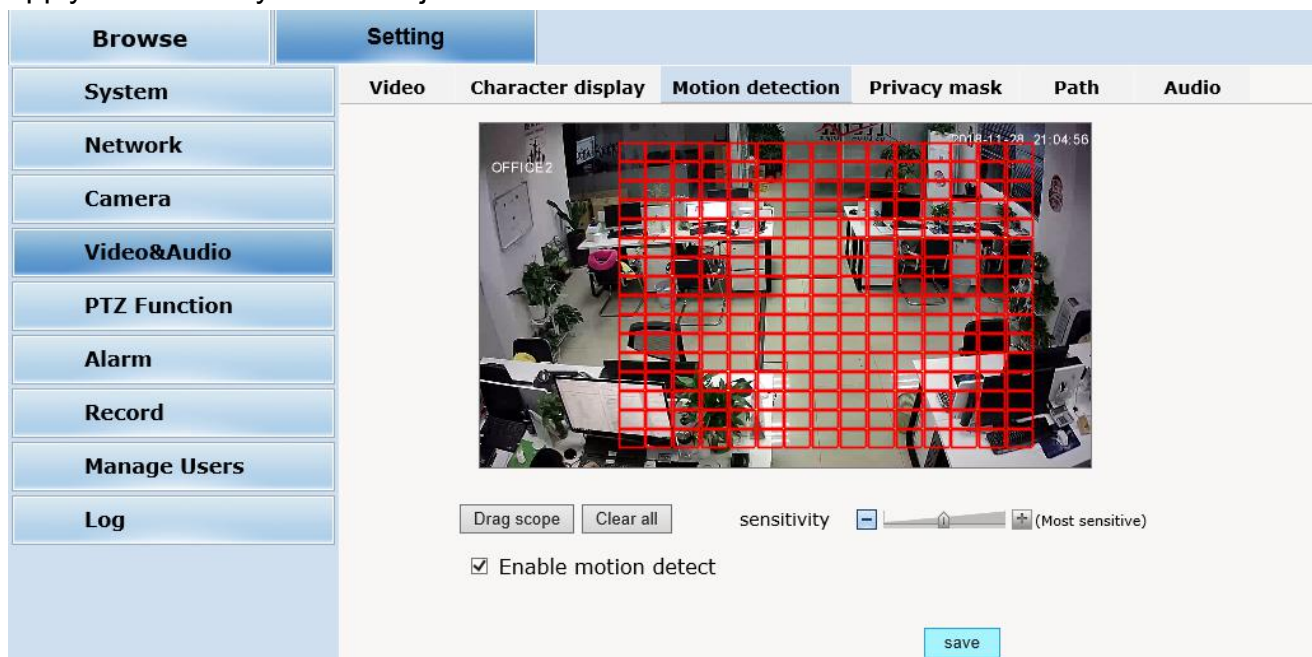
Browse
Setting

System
Network
Camera
Video&Audio
PTZ Function
Alarm
Record
Manage Users
Log

Video
Character display
Motion detection
Privacy mask
Path
Audio

OFFICE2
2018-11-28 21:04:56

Drag scope
Clear all
sensitivity
(Most sensitive)

☑ Enable motion detect

save